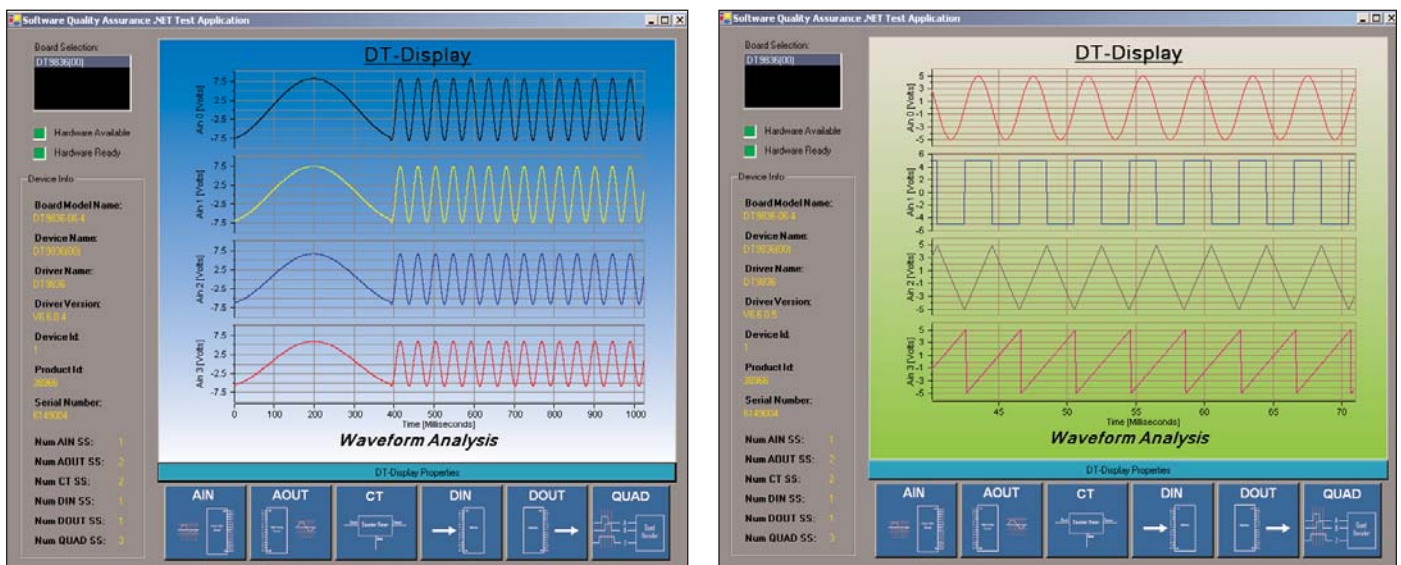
Software Quality Assurance .NET Test Application

Board Selection:
DT9836(00)

Hardware Available
Hardware Ready

Device Info

Board Model Name:
DT9836-06-4

Device Name:
DT9836(00)

Driver Name:
DT9836

Driver Version:
V6.6.0.4

Device Id:
1

Product Id:
38966

Serial Number:
6149004

Num AIN SS: 1
Num AOUT SS: 2
Num CT SS: 2
Num DIN SS: 1
Num DOUT SS: 1
Num QUAD SS: 3

DT-Display

Ain 0 [Volts]
7.5
2.5
-2.5
-7.5

Ain 1 [Volts]
7.5
2.5
-2.5
-7.5

Ain 2 [Volts]
7.5
2.5
-2.5
-7.5

Ain 3 [Volts]
7.5
2.5
-2.5
-7.5

0 100 200 300 400 500 600 700 800 900 1000
Time [Milliseconds]

Waveform Analysis

DT-Display Properties

AIN AOUT CT DIN DOUT QUAD

Software Quality Assurance .NET Test Application

Board Selection:
DT9836(00)

Hardware Available
Hardware Ready

Device Info

Board Model Name:
DT9836-06-4

Device Name:
DT9836(00)

Driver Name:
DT9836

Driver Version:
V6.6.0.5

Device Id:
1

Product Id:
38966

Serial Number:
6149004

Num AIN SS: 1
Num AOUT SS: 2
Num CT SS: 2
Num DIN SS: 1
Num DOUT SS: 1
Num QUAD SS: 3

DT-Display

Ain 0 [Volts]
5
3
1
-1
-3
-5

Ain 1 [Volts]
6
4
2
0
-2
-4
-6

Ain 2 [Volts]
5
3
1
-1
-3
-5

Ain 3 [Volts]
5
3
1
-1
-3
-5

45 50 55 60 65 70
Time [Milliseconds]

Waveform Analysis

DT-Display Properties

AIN AOUT CT DIN DOUT QUAD